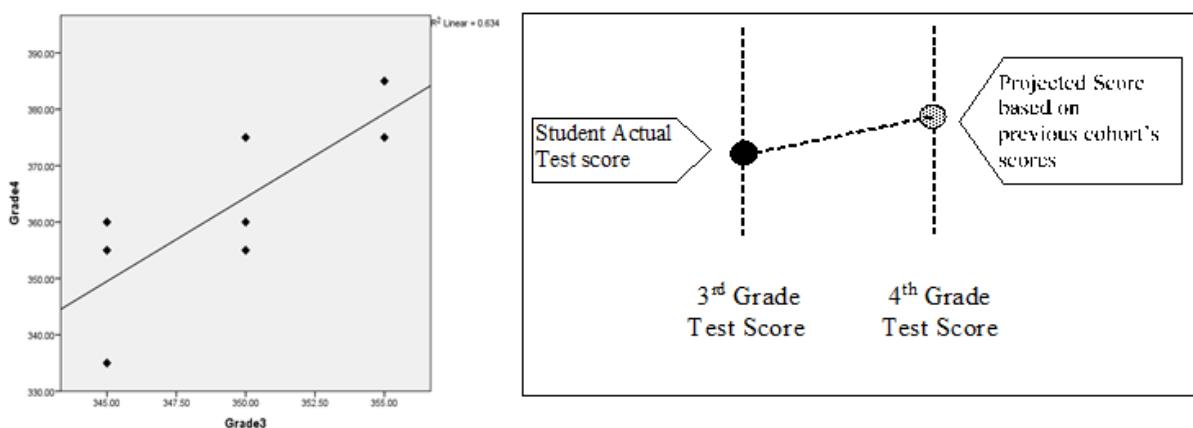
$R^2$ Linear = 0.634

390.00
380.00
370.00
360.00
350.00
340.00
330.00

Grade4

345.00
347.50
350.00
352.50
355.00

Grade3

Student Actual Test score

Projected Score based on previous cohort's scores

3$^{rd}$ Grade Test Score

4$^{th}$ Grade Test Score